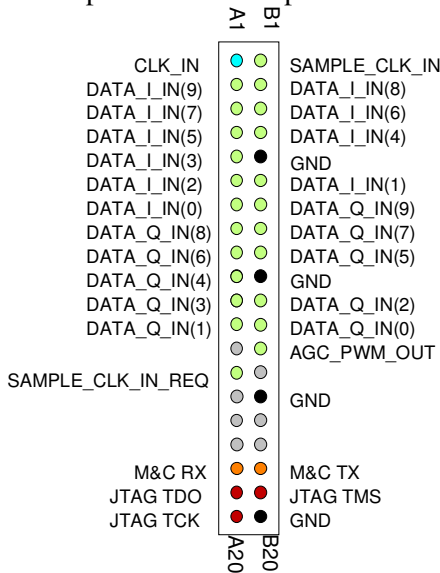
A1 B1

CLK_IN
DATA_I_IN(9)
DATA_I_IN(7)
DATA_I_IN(5)
DATA_I_IN(3)
DATA_I_IN(2)
DATA_I_IN(0)
DATA_Q_IN(8)
DATA_Q_IN(6)
DATA_Q_IN(4)
DATA_Q_IN(3)
DATA_Q_IN(1)
SAMPLE_CLK_IN_REQ
M&C RX
JTAG TDO
JTAG TCK

SAMPLE_CLK_IN
DATA_I_IN(8)
DATA_I_IN(6)
DATA_I_IN(4)
GND
DATA_I_IN(1)
DATA_Q_IN(9)
DATA_Q_IN(7)
DATA_Q_IN(5)
GND
DATA_Q_IN(2)
DATA_Q_IN(0)
AGC_PWM_OUT
GND
M&C TX
JTAG TMS
GND

A20 B20